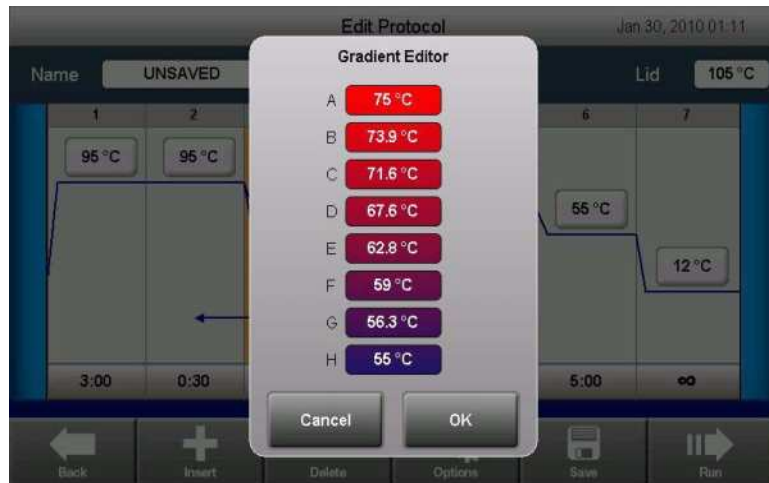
Edit Protocol

Jan 30, 2010 01:11

Name UNSAVED

Lid 105 °C

1 2 6 7

95 °C 95 °C 55 °C 12 °C

3:00 0:30 5:00 ∞

Gradient Editor

| | |
|---|---|
| A | 75 °C |
| B | 73.9 °C |
| C | 71.6 °C |
| D | 67.6 °C |
| E | 62.8 °C |
| F | 59 °C |
| G | 56.3 °C |
| H | 55 °C |

Cancel OK

Back Insert Delete Options Save Run